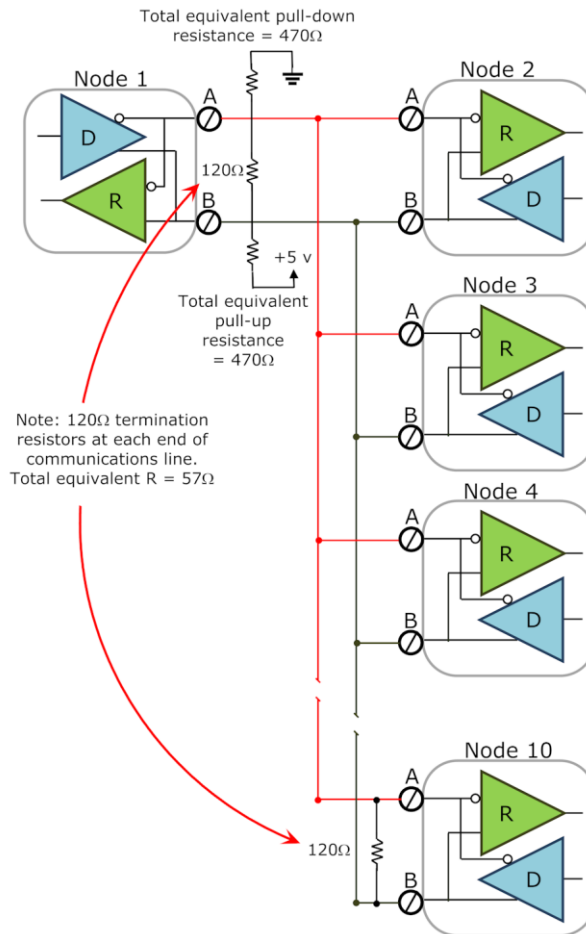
Total equivalent pull-down resistance = 470Ω

Node 1

D

R

A

B

120Ω

+5 v

Total equivalent pull-up resistance = 470Ω

Node 2

A

B

R

D

Node 3

A

B

R

D

Node 4

A

B

R

D

Node 10

A

B

R

D

120Ω

Note: 120Ω termination resistors at each end of communications line. Total equivalent R = 57Ω